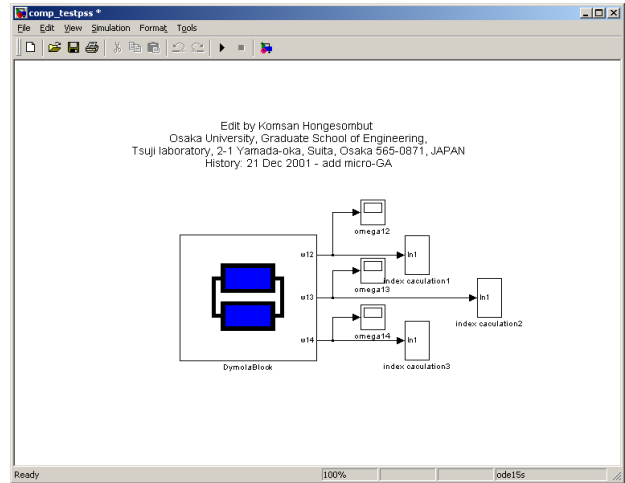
comp_testpss *

File Edit View Simulation Format Tools

Edit by Komsan Hongesombut
Osaka University, Graduate School of Engineering,
Tsuji laboratory, 2-1 Yamada-oka, Suita, Osaka 565-0871, JAPAN
History: 21 Dec 2001 - add micro-GA

omega12
w12
In1
index caculation1
omega13
w13
In1
index caculation2
omega14
w14
In1
index caculation3
DymolaBlock

Ready
100%
ode15s